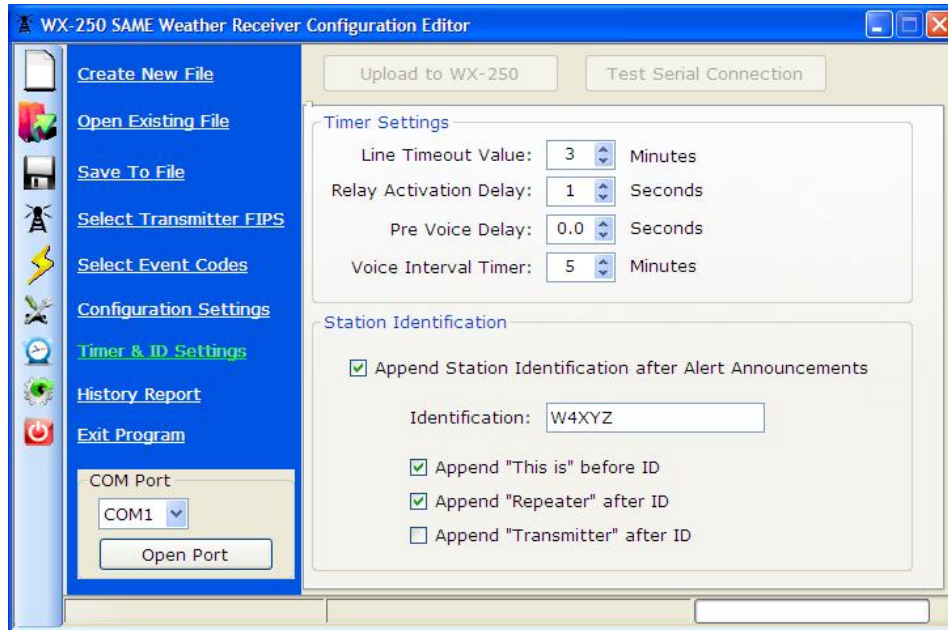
WX-250 SAME Weather Receiver Configuration Editor

Create New File
Open Existing File
Save To File
Select Transmitter FIPS
Select Event Codes
Configuration Settings
Timer & ID Settings
History Report
Exit Program

COM Port
COM1
Open Port

Upload to WX-250
Test Serial Connection

Timer Settings
Line Timeout Value: 3 Minutes
Relay Activation Delay: 1 Seconds
Pre Voice Delay: 0.0 Seconds
Voice Interval Timer: 5 Minutes

Station Identification
Append Station Identification after Alert Announcements
Identification: W4XYZ
Append "This is" before ID
Append "Repeater" after ID
Append "Transmitter" after ID